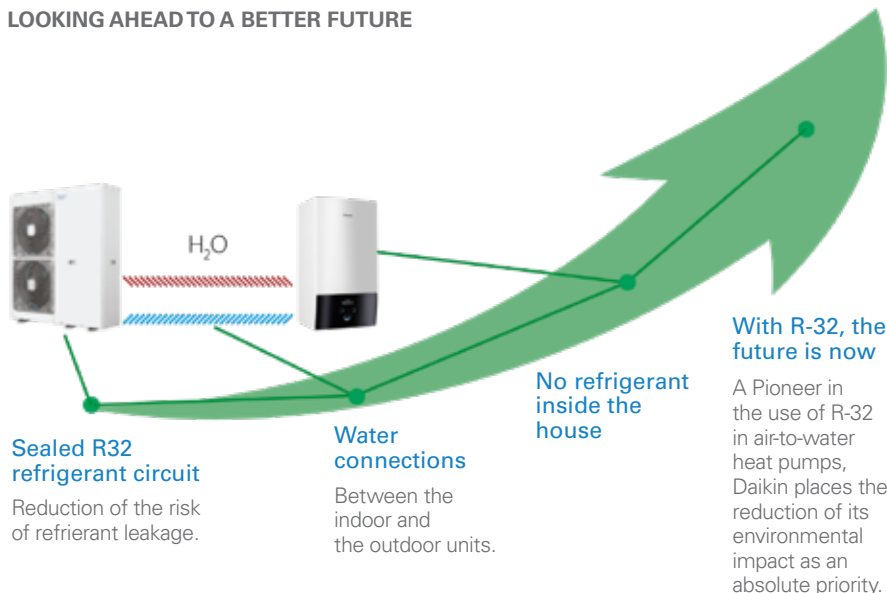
LOOKING AHEAD TO A BETTER FUTURE

$H_2O$

Sealed R32 refrigerant circuit

Reduction of the risk of refrierant leakage.

Water connections

Between the indoor and the outdoor units.

No refrigerant inside the house

With R-32, the future is now

A Pioneer in the use of R-32 in air-to-water heat pumps, Daikin places the reduction of its environmental impact as an absolute priority.